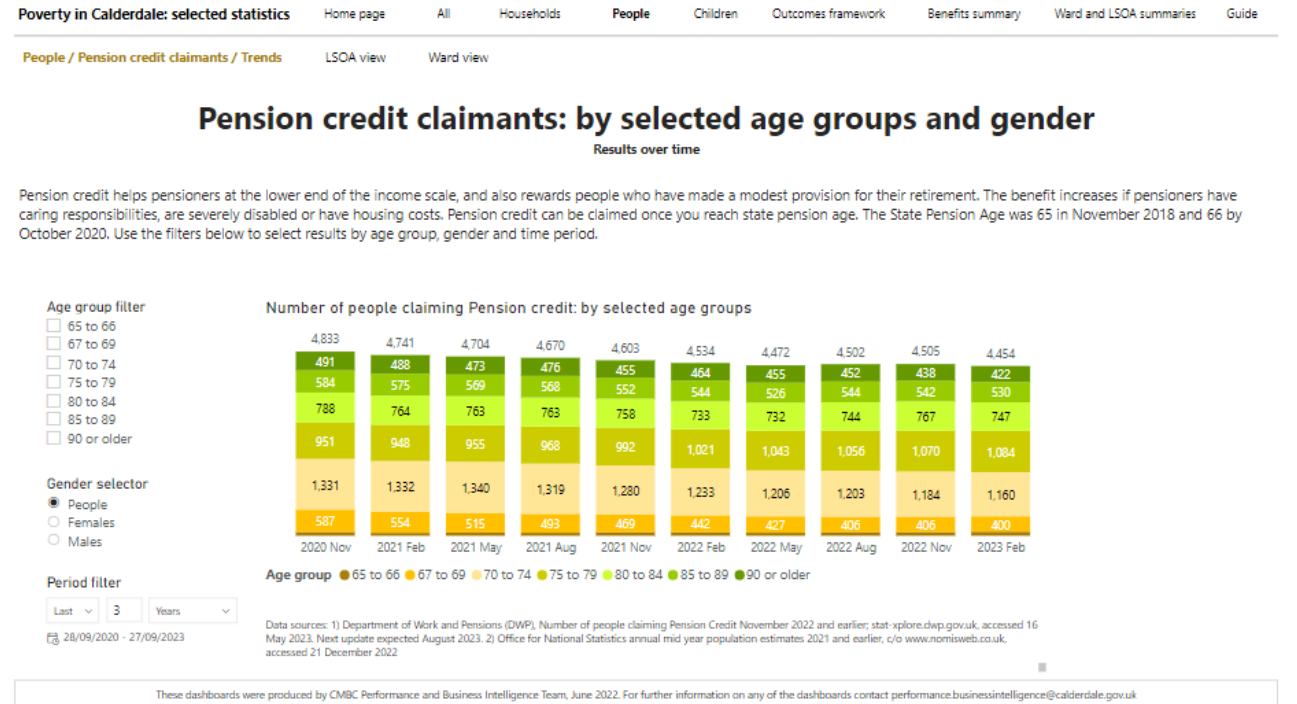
Poverty in Calderdale: selected statistics Home page All Households People Children Outcomes framework Benefits summary Ward and LSOA summaries Guide

People / Pension credit claimants / Trends LSOA view Ward view

Pension credit claimants: by selected age groups and gender

Results over time

Pension credit helps pensioners at the lower end of the income scale, and also rewards people who have made a modest provision for their retirement. The benefit increases if pensioners have caring responsibilities, are severely disabled or have housing costs. Pension credit can be claimed once you reach state pension age. The State Pension Age was 65 in November 2018 and 66 by October 2020. Use the filters below to select results by age group, gender and time period.

Age group filter
65 to 66
67 to 69
70 to 74
75 to 79
80 to 84
85 to 89
90 or older

Gender selector
People
Females
Males

Period filter
Last 3 Years
28/09/2020 - 27/09/2023

Number of people claiming Pension credit: by selected age groups

| | 2020 Nov | 2021 Feb | 2021 May | 2021 Aug | 2021 Nov | 2022 Feb | 2022 May | 2022 Aug | 2022 Nov | 2023 Feb |
|---|---|---|---|---|---|---|---|---|---|---|
| Total | 4,833 | 4,741 | 4,704 | 4,670 | 4,603 | 4,534 | 4,472 | 4,502 | 4,505 | 4,454 |
| 90 or older | 491 | 488 | 473 | 476 | 455 | 464 | 455 | 452 | 438 | 422 |
| 85 to 89 | 584 | 575 | 569 | 568 | 552 | 544 | 526 | 544 | 542 | 530 |
| 80 to 84 | 788 | 764 | 763 | 763 | 758 | 733 | 732 | 744 | 767 | 747 |
| 75 to 79 | 951 | 948 | 955 | 968 | 992 | 1,021 | 1,043 | 1,056 | 1,070 | 1,084 |
| 70 to 74 | 1,331 | 1,332 | 1,340 | 1,319 | 1,280 | 1,233 | 1,206 | 1,203 | 1,184 | 1,160 |
| 67 to 69 | 587 | 554 | 515 | 493 | 469 | 442 | 427 | 406 | 406 | 400 |

Age group 65 to 66 67 to 69 70 to 74 75 to 79 80 to 84 85 to 89 90 or older

Data sources: 1) Department of Work and Pensions (DWP), Number of people claiming Pension Credit November 2022 and earlier; stat-xplore.dwp.gov.uk, accessed 16 May 2023. Next update expected August 2023. 2) Office for National Statistics annual mid year population estimates 2021 and earlier, c/o www.nomisweb.co.uk, accessed 21 December 2022

These dashboards were produced by CMBC Performance and Business Intelligence Team, June 2022. For further information on any of the dashboards contact performance.businessintelligence@calderdale.gov.uk